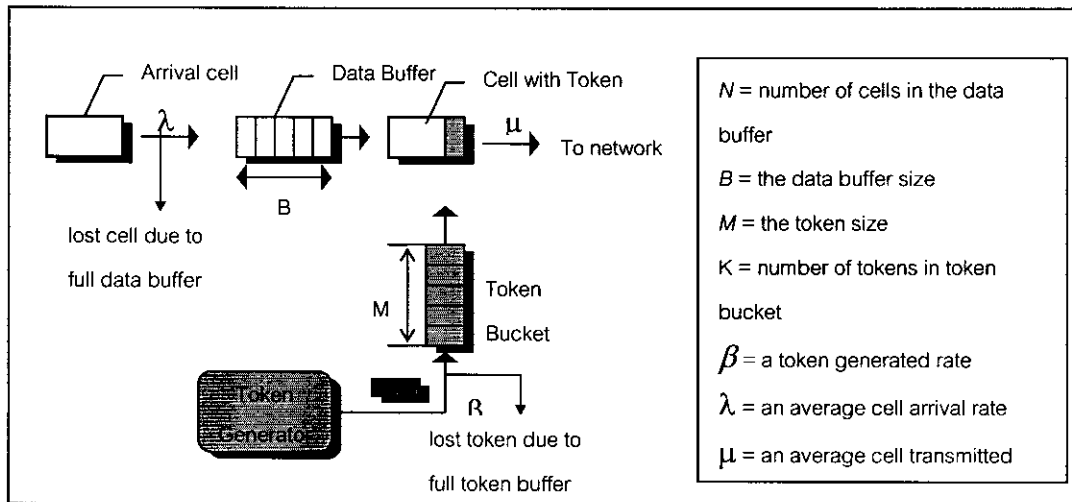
Arrival cell

Data Buffer

Cell with Token

$\lambda$

$\mu$

To network

B

lost cell due to full data buffer

M

Token Bucket

Token Generator

$\beta$

lost token due to full token buffer

$N$ = number of cells in the data buffer

$B$ = the data buffer size

$M$ = the token size

K = number of tokens in token bucket

$\beta$ = a token generated rate

$\lambda$ = an average cell arrival rate

$\mu$ = an average cell transmitted